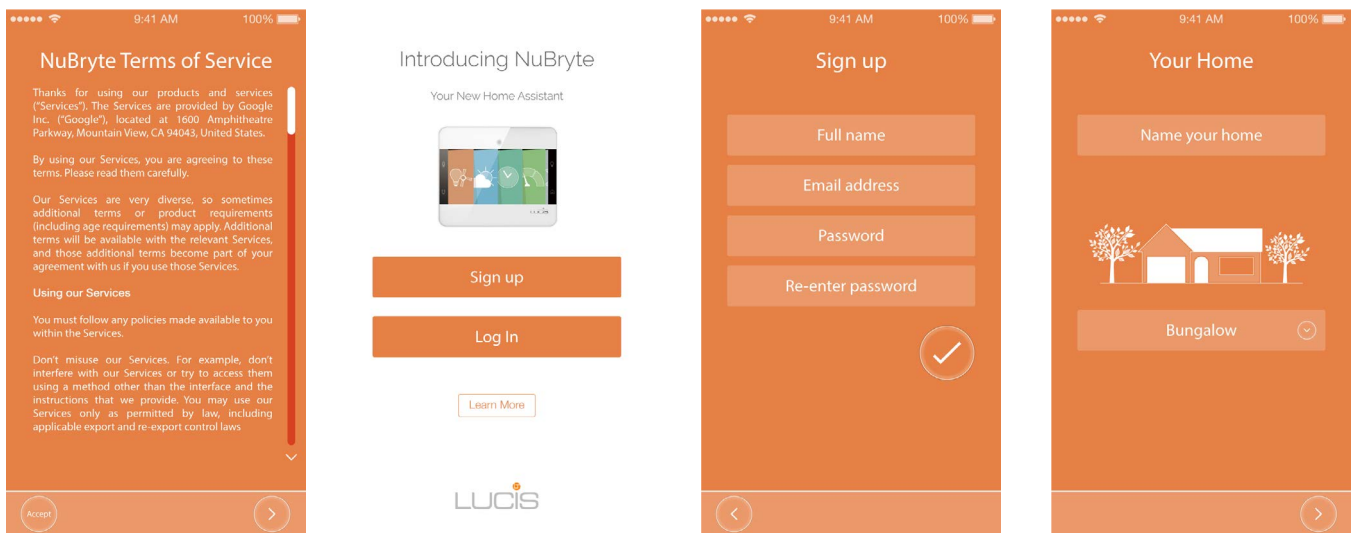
9:41 AM 100%

NuBryte Terms of Service

Thanks for using our products and services ("Services"). The Services are provided by Google Inc. ("Google"), located at 1600 Amphitheatre Parkway, Mountain View, CA 94043, United States.

By using our Services, you are agreeing to these terms. Please read them carefully.

Our Services are very diverse, so sometimes additional terms or product requirements (including age requirements) may apply. Additional terms will be available with the relevant Services, and those additional terms become part of your agreement with us if you use those Services.

Using our Services

You must follow any policies made available to you within the Services.

Don't misuse our Services. For example, don't interfere with our Services or try to access them using a method other than the interface and the instructions that we provide. You may use our Services only as permitted by law, including applicable export and re-export control laws

Accept

Introducing NuBryte

Your New Home Assistant

LUCIS

Sign up

Log In

Learn More

LUCIS

9:41 AM 100%

Sign up

Full name

Email address

Password

Re-enter password

9:41 AM 100%

Your Home

Name your home

Bungalow